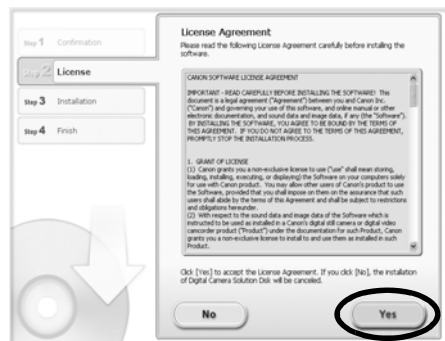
Step 1 Confirmation

Step 2 License

Step 3 Installation

Step 4 Finish

License Agreement

Please read the following License Agreement carefully before installing the software.

CANON SOFTWARE LICENSE AGREEMENT

IMPORTANT - READ CAREFULLY BEFORE INSTALLING THE SOFTWARE! This document is a legal agreement ("Agreement") between you and Canon Inc. ("Canon") and governing your use of this software, and online manual or other electronic documentation, and sound data and image data, if any (the "Software"). BY INSTALLING THE SOFTWARE, YOU AGREE TO BE BOUND BY THE TERMS OF THIS AGREEMENT. IF YOU DO NOT AGREE TO THE TERMS OF THIS AGREEMENT, PROMPTLY STOP THE INSTALLATION PROCESS.

1. GRANT OF LICENSE
(1) Canon grants you a non-exclusive license to use ("use" shall mean storing, loading, installing, executing, or displaying) the Software on your computers solely for use with Canon product. You may allow other users of Canon's product to use the Software, provided that you shall impose on them on the assurance that such users shall abide by the terms of this Agreement and shall be subject to restrictions and obligations hereunder.
(2) With respect to the sound data and image data of the Software which is instructed to be used as installed in a Canon's digital still camera or digital video camcorder product ("Product") under the documentation for such Product, Canon grants you a non-exclusive license to install to and use them as installed in such Product.

Click [Yes] to accept the License Agreement. If you click [No], the installation of Digital Camera Solution Disk will be canceled.

No

Yes